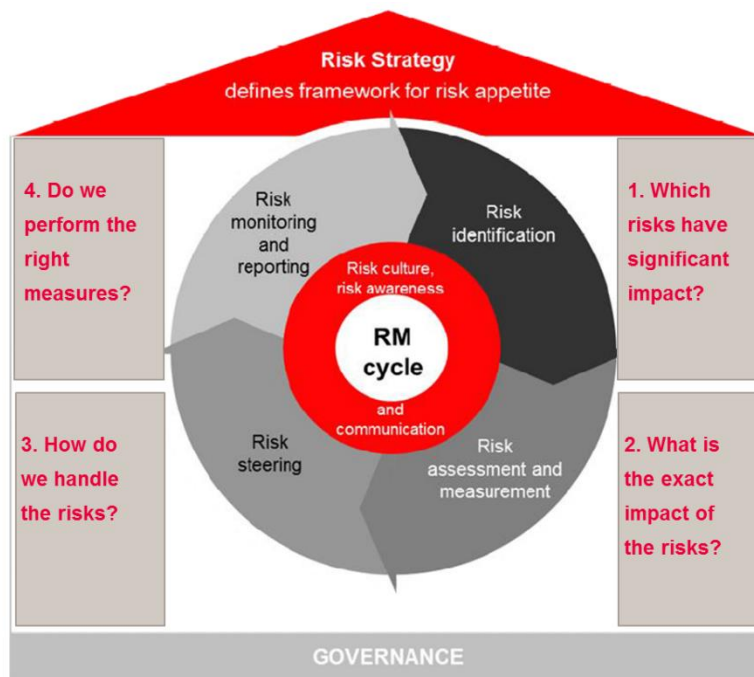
Risk Strategy
defines framework for risk appetite

4. Do we perform the right measures?

1. Which risks have significant impact?

Risk monitoring and reporting

Risk identification

Risk culture, risk awareness

RM cycle

and communication

Risk steering

Risk assessment and measurement

3. How do we handle the risks?

2. What is the exact impact of the risks?

GOVERNANCE